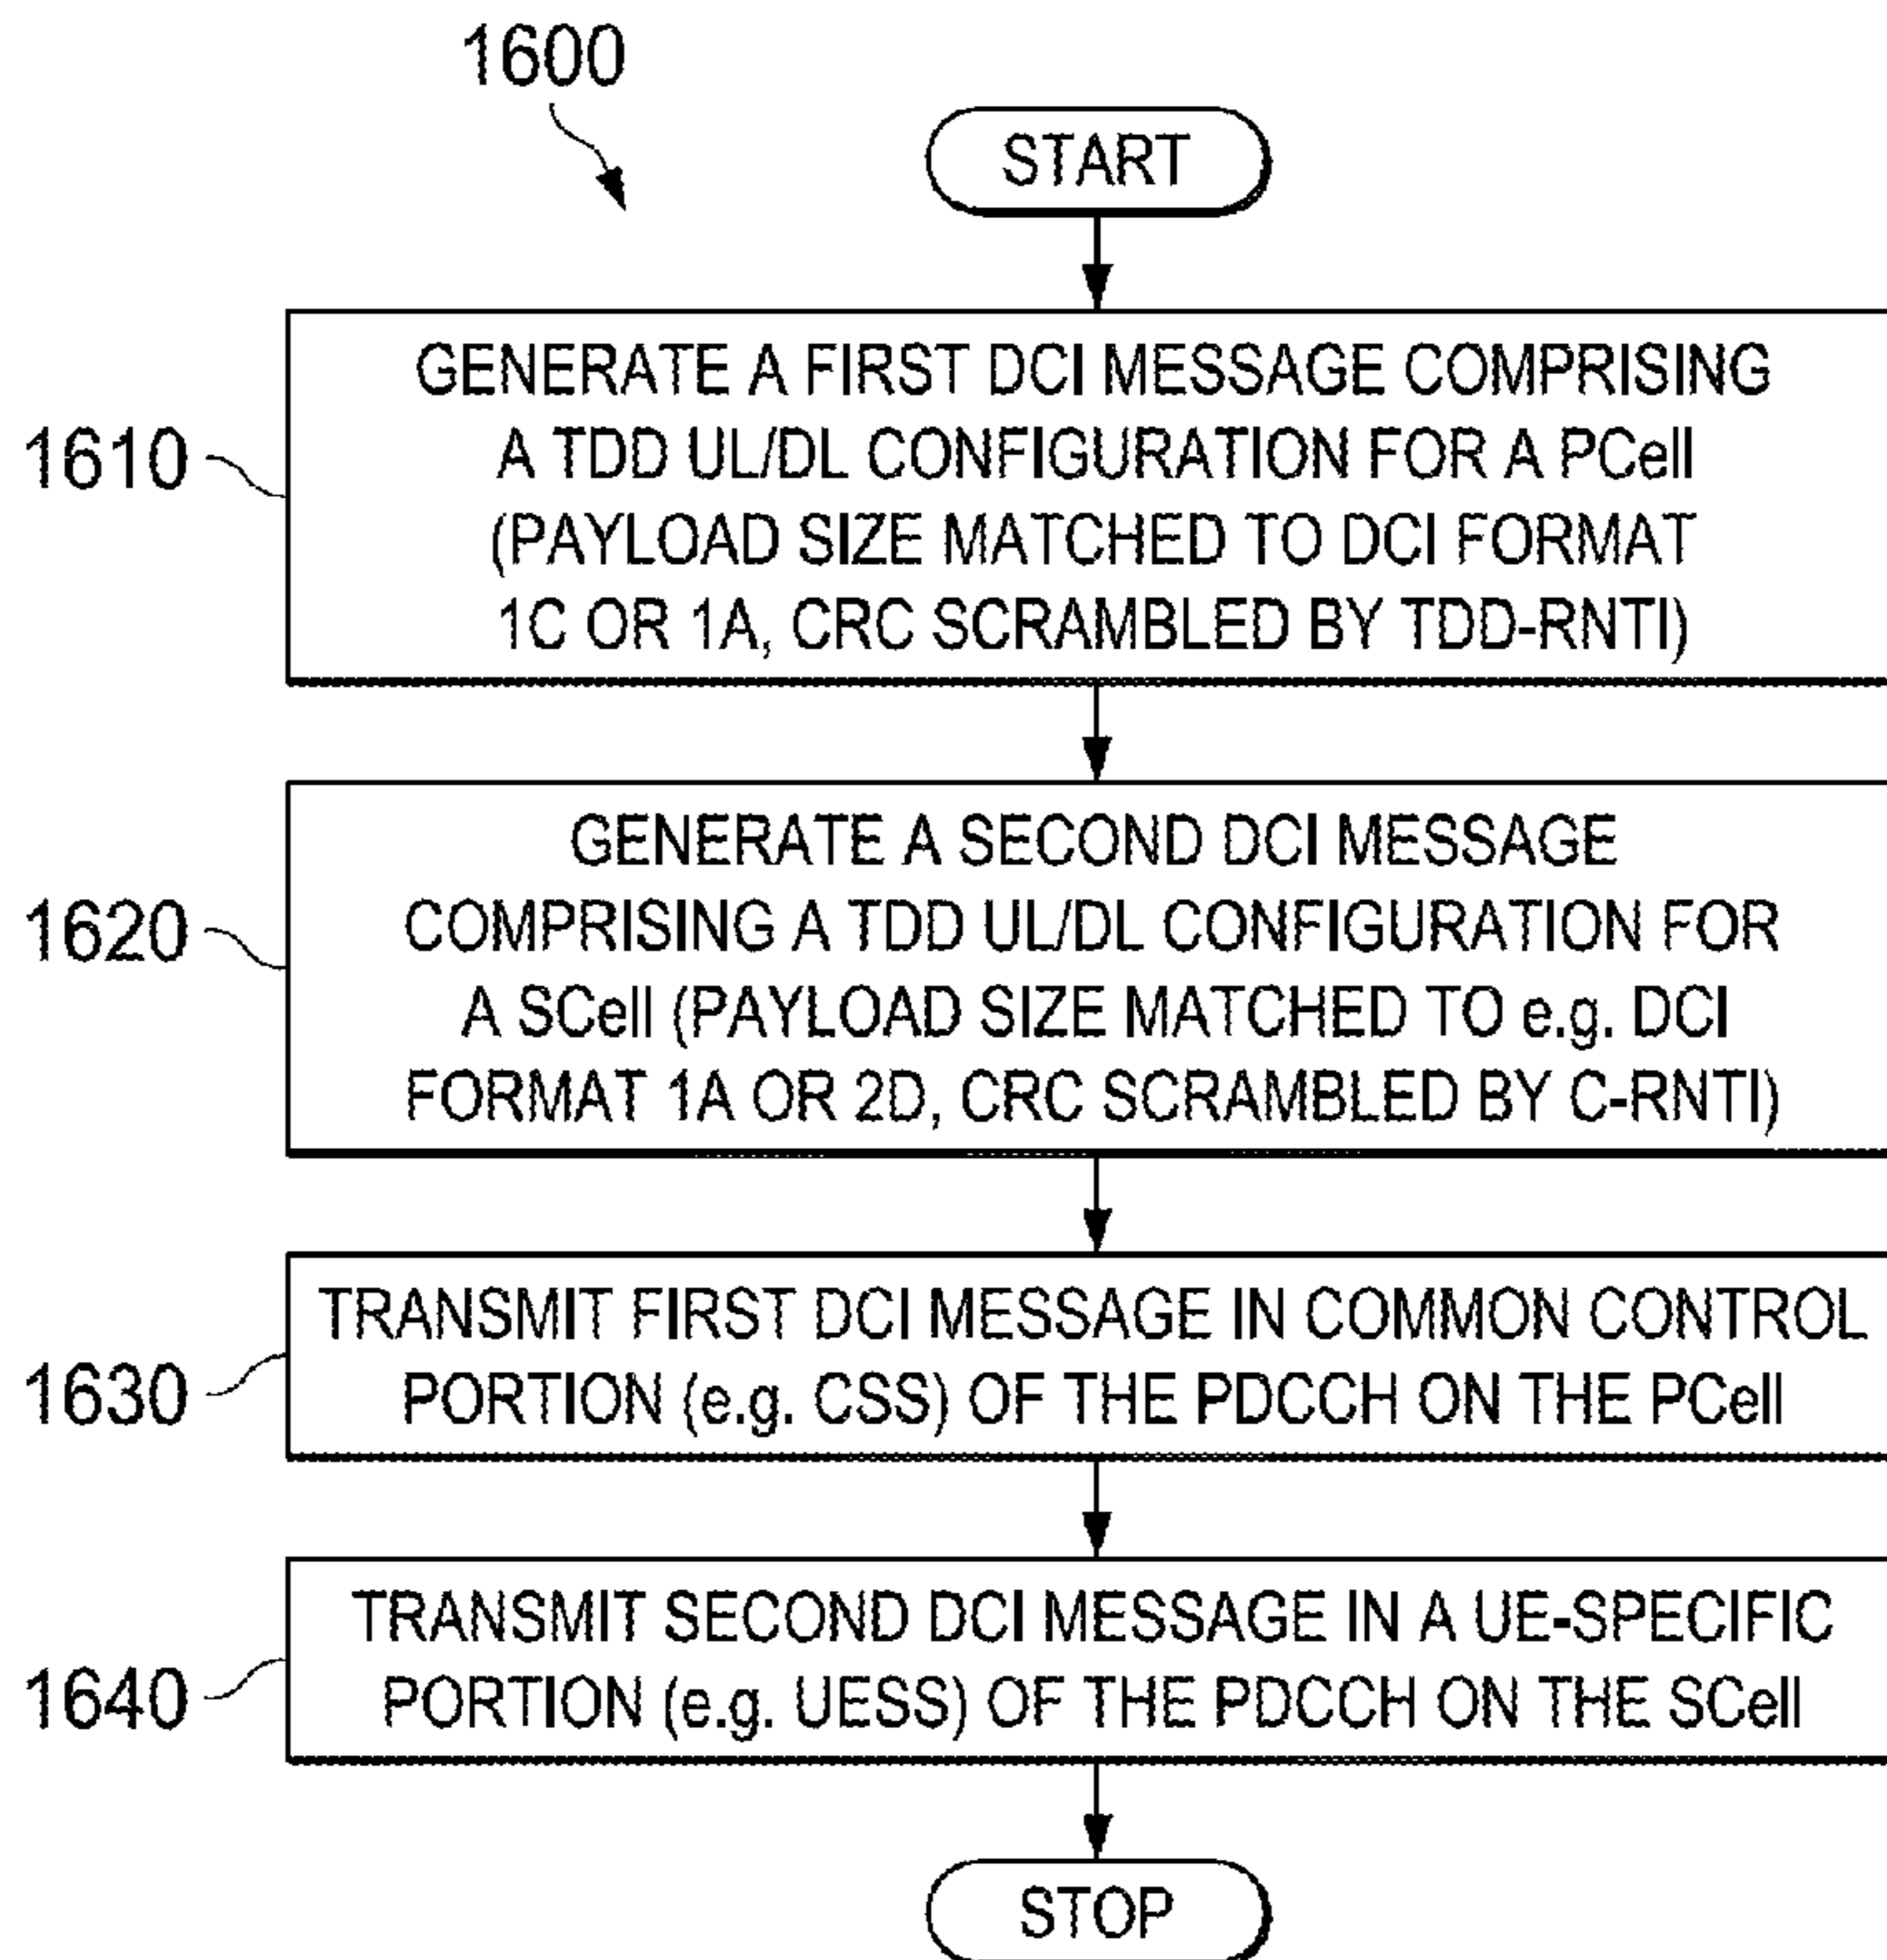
1600

START

1610

GENERATE A FIRST DCI MESSAGE COMPRISING A TDD UL/DL CONFIGURATION FOR A PCell (PAYLOAD SIZE MATCHED TO DCI FORMAT 1C OR 1A, CRC SCRAMBLED BY TDD-RNTI)

1620

GENERATE A SECOND DCI MESSAGE COMPRISING A TDD UL/DL CONFIGURATION FOR A SCell (PAYLOAD SIZE MATCHED TO e.g. DCI FORMAT 1A OR 2D, CRC SCRAMBLED BY C-RNTI)

1630

TRANSMIT FIRST DCI MESSAGE IN COMMON CONTROL PORTION (e.g. CSS) OF THE PDCCH ON THE PCell

1640

TRANSMIT SECOND DCI MESSAGE IN A UE-SPECIFIC PORTION (e.g. UESS) OF THE PDCCH ON THE SCell

STOP